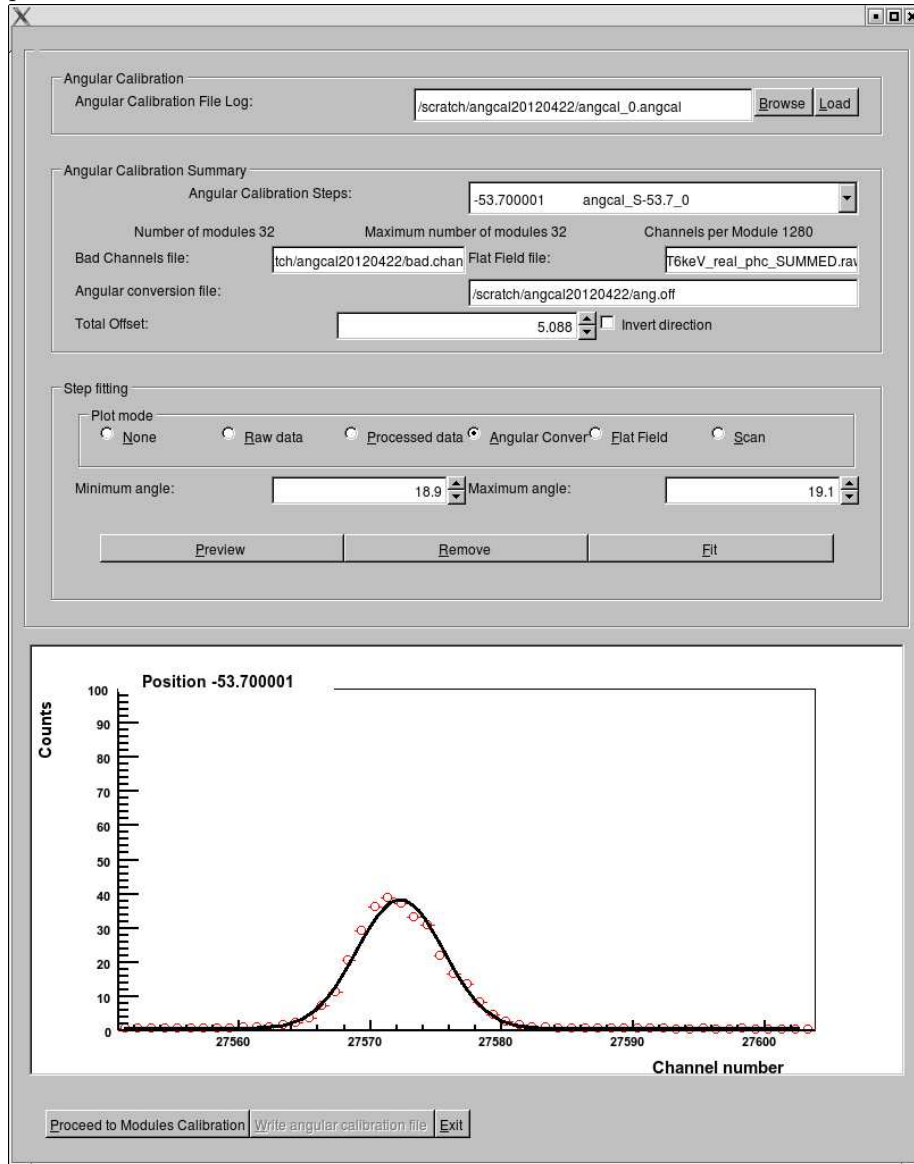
Angular Calibration
Angular Calibration File Log: /scratch/angcal20120422/angcal_0.angcal Browse Load

Angular Calibration Summary
Angular Calibration Steps: -53.700001 angcal_S-53.7_0
Number of modules 32 Maximum number of modules 32 Channels per Module 1280
Bad Channels file: tch/angcal20120422/bad.chan Flat Field file: T6keV_real_phc_SUMMED.rav
Angular conversion file: /scratch/angcal20120422/ang.off
Total Offset: 5.088 Invert direction

Step fitting
Plot mode
None Raw data Processed data Angular Conver Flat Field Scan
Minimum angle: 18.9 Maximum angle: 19.1
Preview Remove Fit

Position -53.700001
Counts
100
90
80
70
60
50
40
30
20
10
0
27560 27570 27580 27590 27600
Channel number

Proceed to Modules Calibration Write angular calibration file Exit